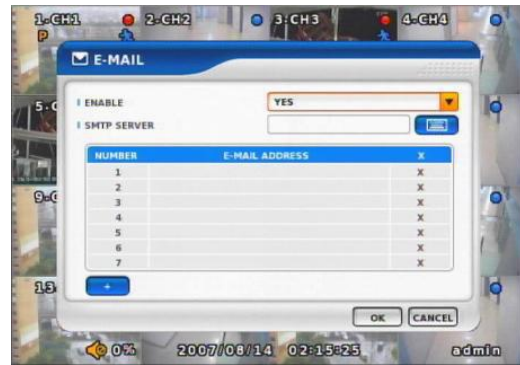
1-CH1 2-CH2 3-CH3 4-CH4
P

E-MAIL

ENABLE YES

SMTP SERVER

| NUMBER | E-MAIL ADDRESS | X |
|---|---|---|
| 1 | | X |
| 2 | | X |
| 3 | | X |
| 4 | | X |
| 5 | | X |
| 6 | | X |
| 7 | | X |

+

OK CANCEL

5-C
9-C
13

0% 2007/08/14 02:15:25 admin